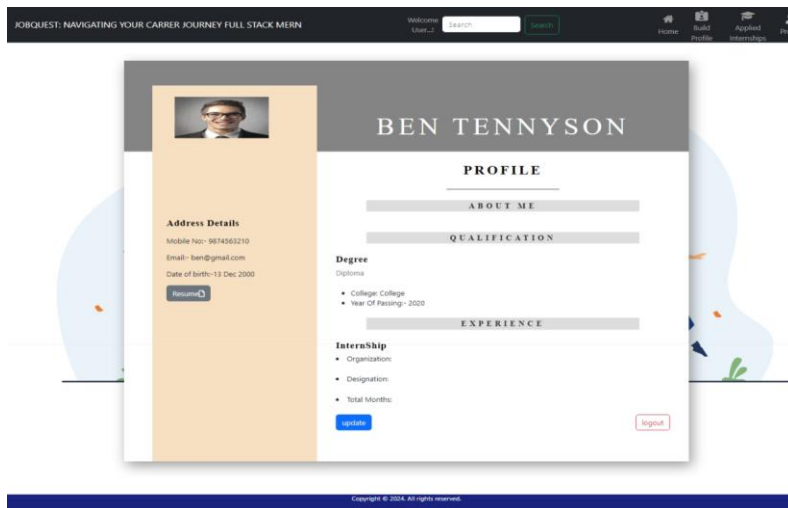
JOBQUEST: NAVIGATING YOUR CARRER JOURNEY FULL STACK MERN

Welcome User...!

Search

Search

Home

Build Profile

Applied Internships

Pr

BEN TENNYSON

PROFILE

ABOUT ME

Address Details

Mobile No:- 9874563210

Email:- ben@gmail.com

Date of birth:-13 Dec 2000

Resume

QUALIFICATION

Degree

Diploma

- College: College
- Year Of Passing:- 2020

EXPERIENCE

InternShip

- Organization:
- Designation:
- Total Months:

update

logout

Copyright © 2024. All rights reserved.